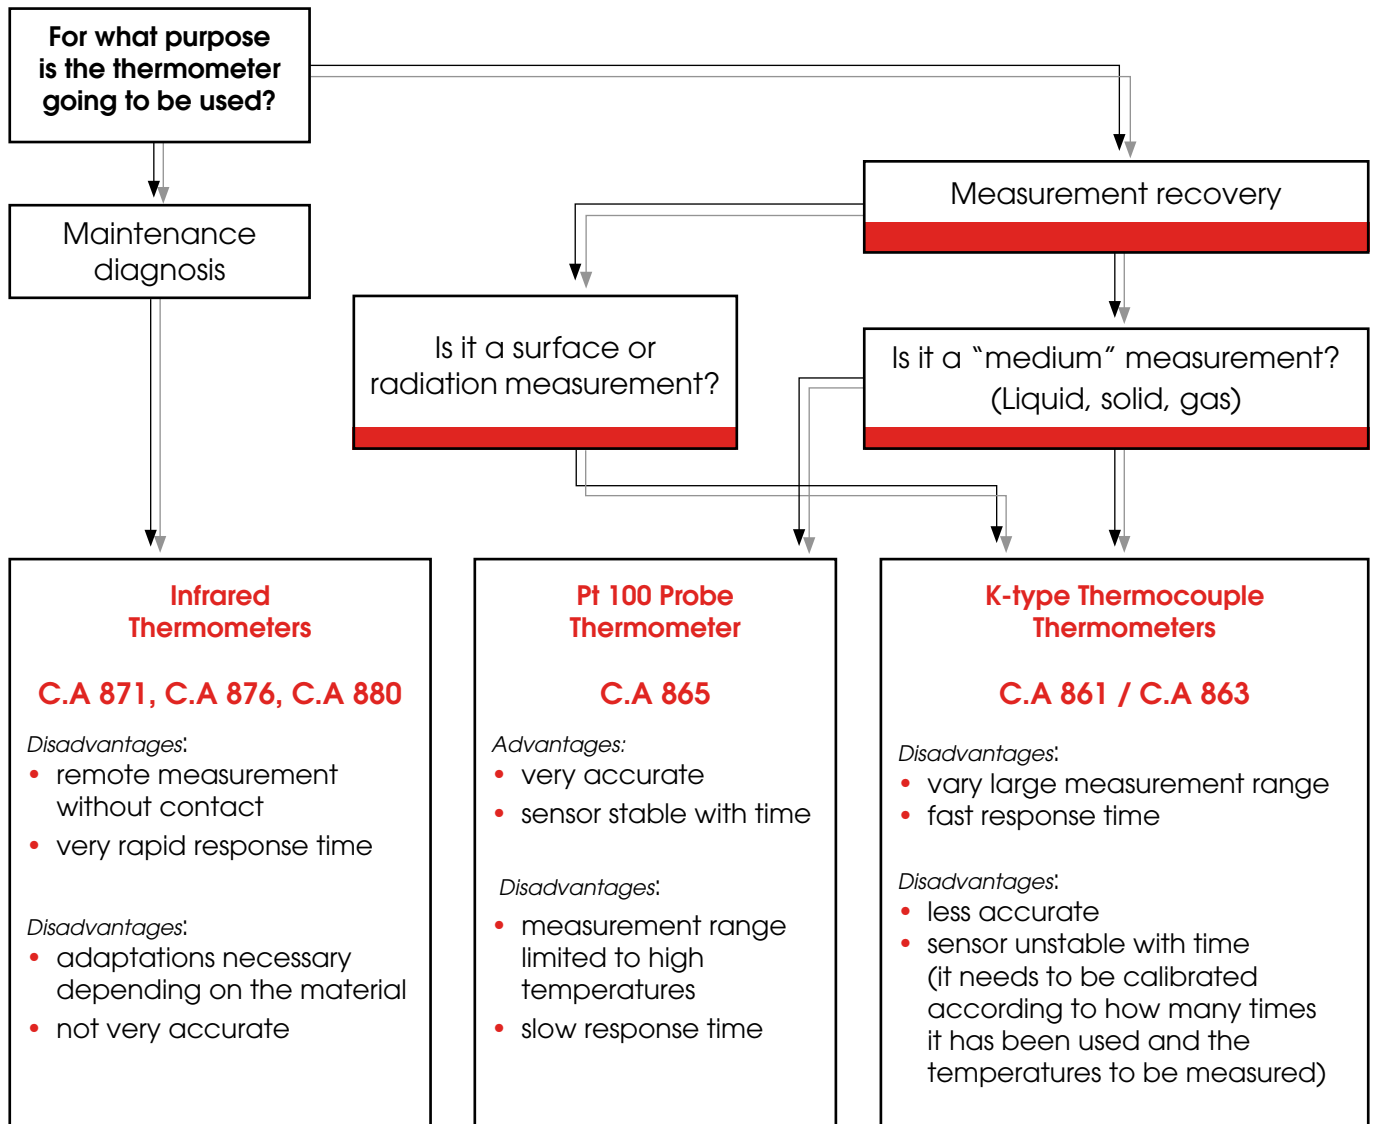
For what purpose is the thermometer going to be used?

Maintenance diagnosis

Measurement recovery

Is it a surface or radiation measurement?

Is it a “medium” measurement? (Liquid, solid, gas)

Infrared Thermometers

C.A 871, C.A 876, C.A 880

*Disadvantages*:
- remote measurement without contact
- very rapid response time

*Disadvantages*:
- adaptations necessary depending on the material
- not very accurate

Pt 100 Probe Thermometer

C.A 865

*Advantages:*
- very accurate
- sensor stable with time

*Disadvantages*:
- measurement range limited to high temperatures
- slow response time

K-type Thermocouple Thermometers

C.A 861 / C.A 863

*Disadvantages*:
- vary large measurement range
- fast response time

*Disadvantages*:
- less accurate
- sensor unstable with time (it needs to be calibrated according to how many times it has been used and the temperatures to be measured)